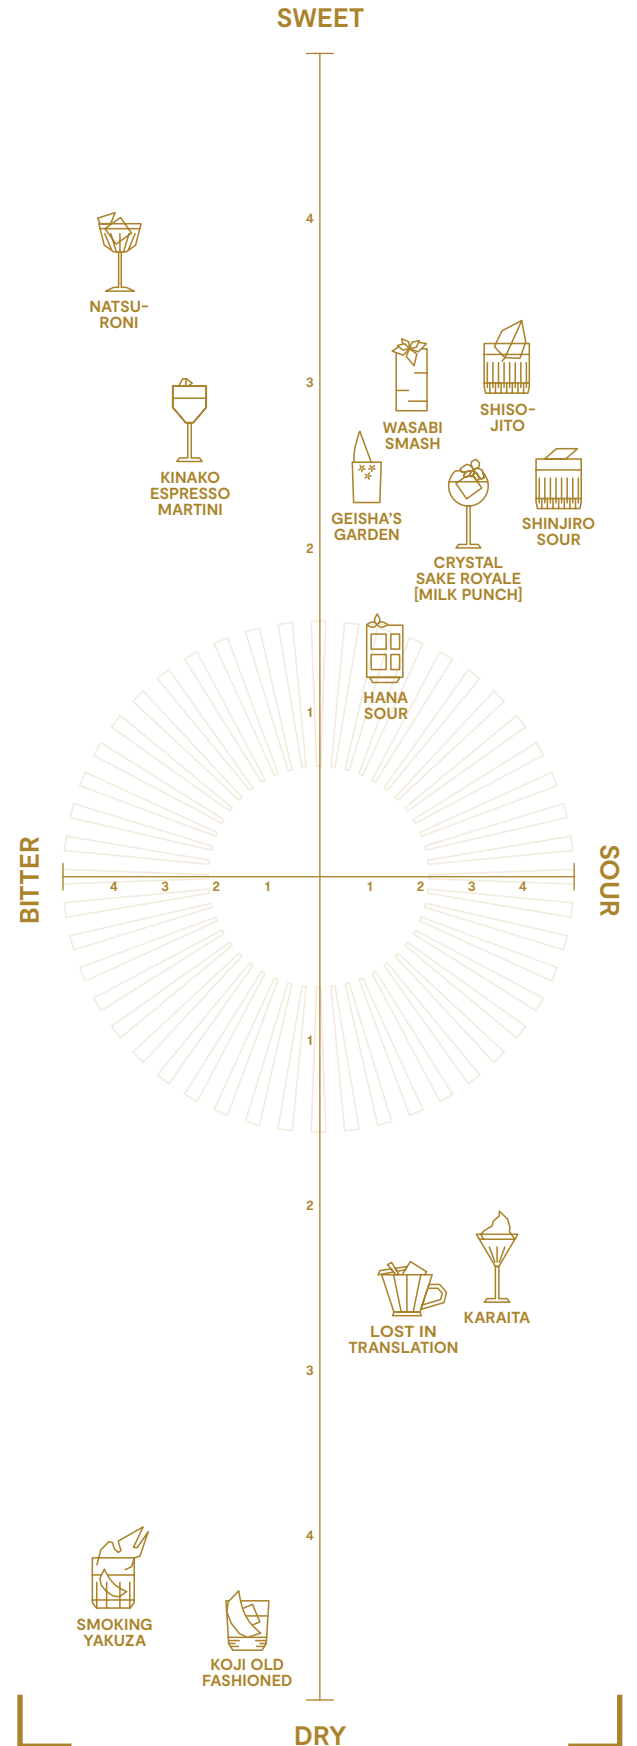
SWEET

4

NATSU-RONI

3

WASABI SMASH

SHISO-JITO

KINAKO ESPRESSO MARTINI

GEISHA'S GARDEN

SHINJIRO SOUR

2

CRYSTAL SAKE ROYALE [MILK PUNCH]

1

HANA SOUR

BITTER

4 3 2 1 1 2 3 4

SOUR

1

2

LOST IN TRANSLATION

KARAITA

3

4

SMOKING YAKUZA

KOJI OLD FASHIONED

DRY